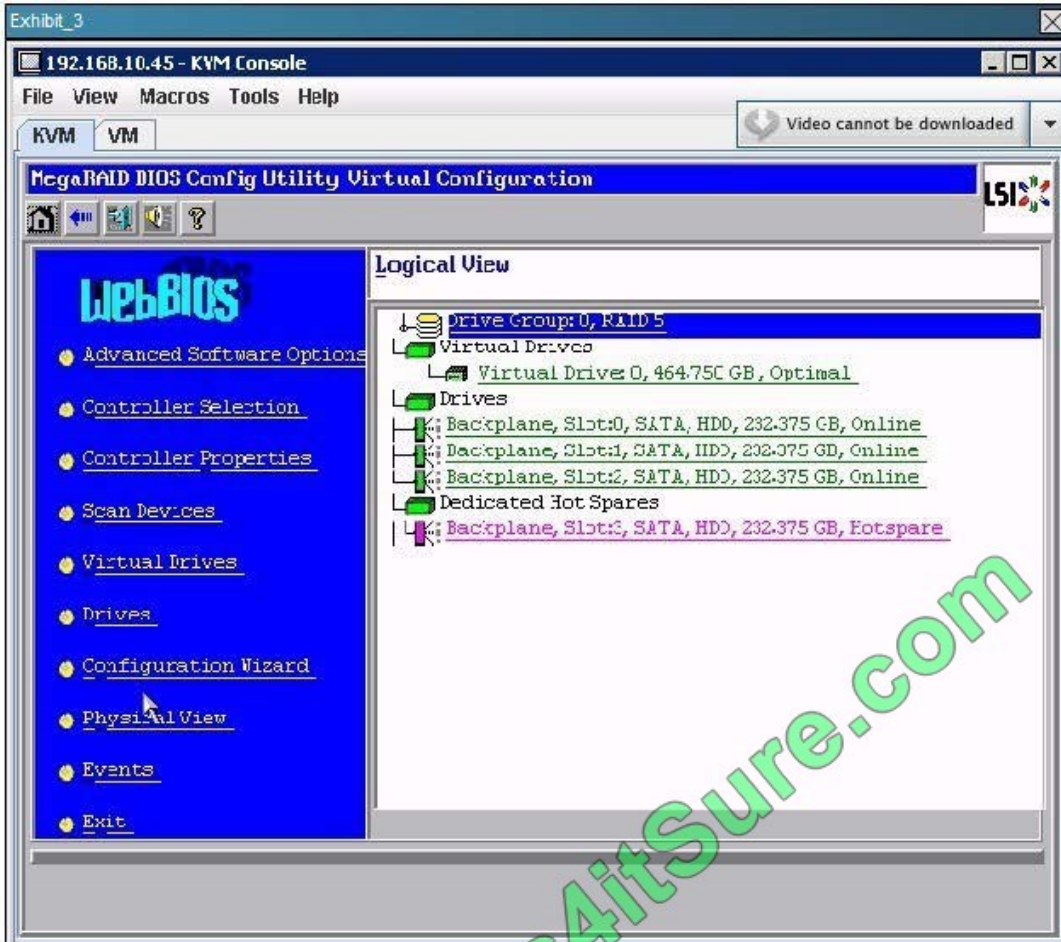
Exhibit_3

192.168.10.45 - KVM Console

File View Macros Tools Help

KVM VM

Video cannot be downloaded

MegaRAID BIOS Config Utility Virtual Configuration

LSI

WebBIOS

Advanced Software Options

Controller Selection

Controller Properties

Scan Devices

Virtual Drives

Drives

Configuration Wizard

Physical View

Events

Exit

Logical View

Drive Group: 0, RAID 5

Virtual Drives

Virtual Drive: 0, 464.750 GB, Optimal

Drives

Backplane, Slot:0, SATA, HDD, 232.375 GB, Online

Backplane, Slot:1, SATA, HDD, 232.375 GB, Online

Backplane, Slot:2, SATA, HDD, 232.375 GB, Online

Dedicated Hot Spares

Backplane, Slot:3, SATA, HDD, 232.375 GB, Hotspare

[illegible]4itSure.com